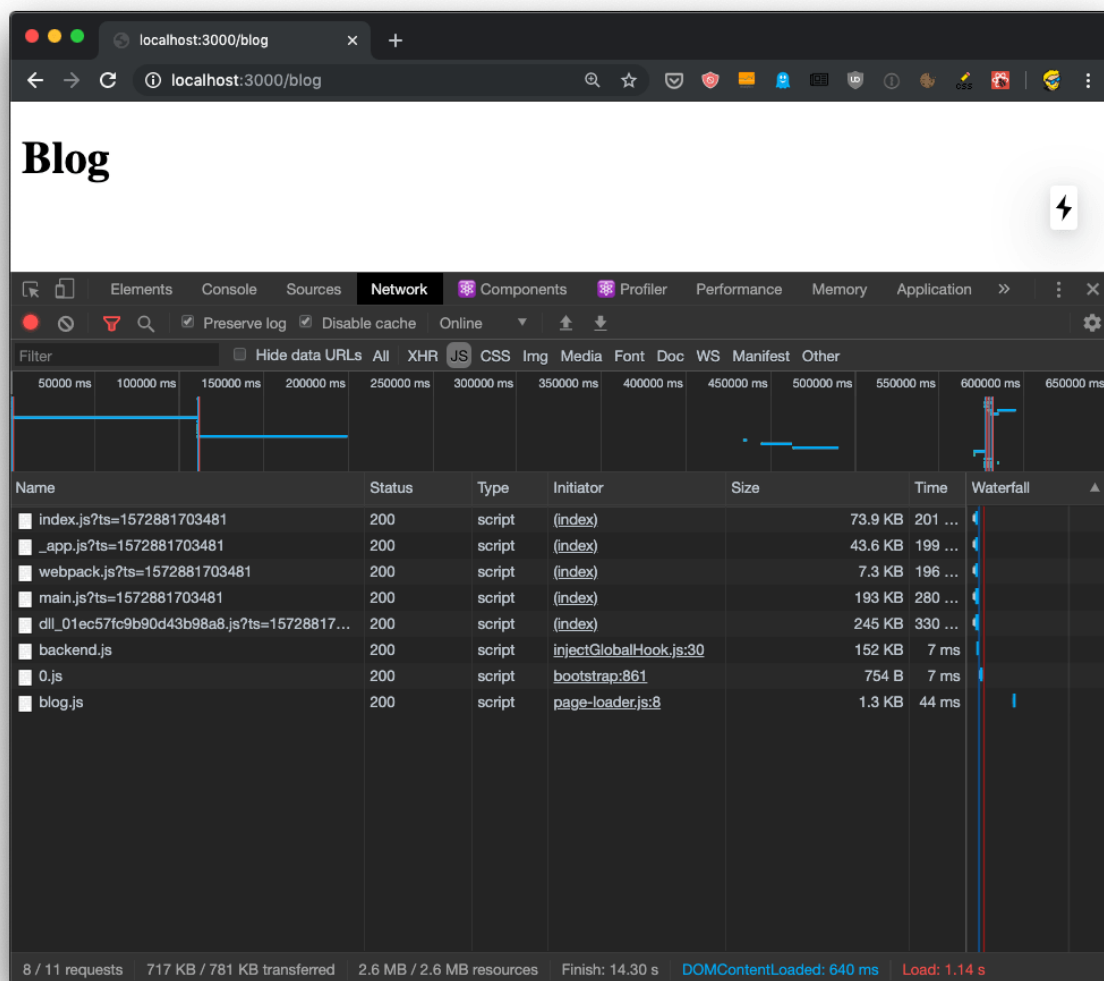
localhost:3000/blog ×

localhost:3000/blog

Blog

Elements Console Sources Network Components Profiler Performance Memory Application »

Preserve log Disable cache Online

Filter Hide data URLs All XHR JS CSS Img Media Font Doc WS Manifest Other

50000 ms 100000 ms 150000 ms 200000 ms 250000 ms 300000 ms 350000 ms 400000 ms 450000 ms 500000 ms 550000 ms 600000 ms 650000 ms

| Name | Status | Type | Initiator | Size | Time | Waterfall |
|---|---|---|---|---|---|---|
| index.js?ts=1572881703481 | 200 | script | (index) | 73.9 KB | 201 ... | |
| _app.js?ts=1572881703481 | 200 | script | (index) | 43.6 KB | 199 ... | |
| webpack.js?ts=1572881703481 | 200 | script | (index) | 7.3 KB | 196 ... | |
| main.js?ts=1572881703481 | 200 | script | (index) | 193 KB | 280 ... | |
| dll_01ec57fc9b90d43b98a8.js?ts=15728817... | 200 | script | (index) | 245 KB | 330 ... | |
| backend.js | 200 | script | injectGlobalHook.js:30 | 152 KB | 7 ms | |
| 0.js | 200 | script | bootstrap:861 | 754 B | 7 ms | |
| blog.js | 200 | script | page-loader.js:8 | 1.3 KB | 44 ms | |

8 / 11 requests | 717 KB / 781 KB transferred | 2.6 MB / 2.6 MB resources | Finish: 14.30 s | DOMContentLoaded: 640 ms | Load: 1.14 s